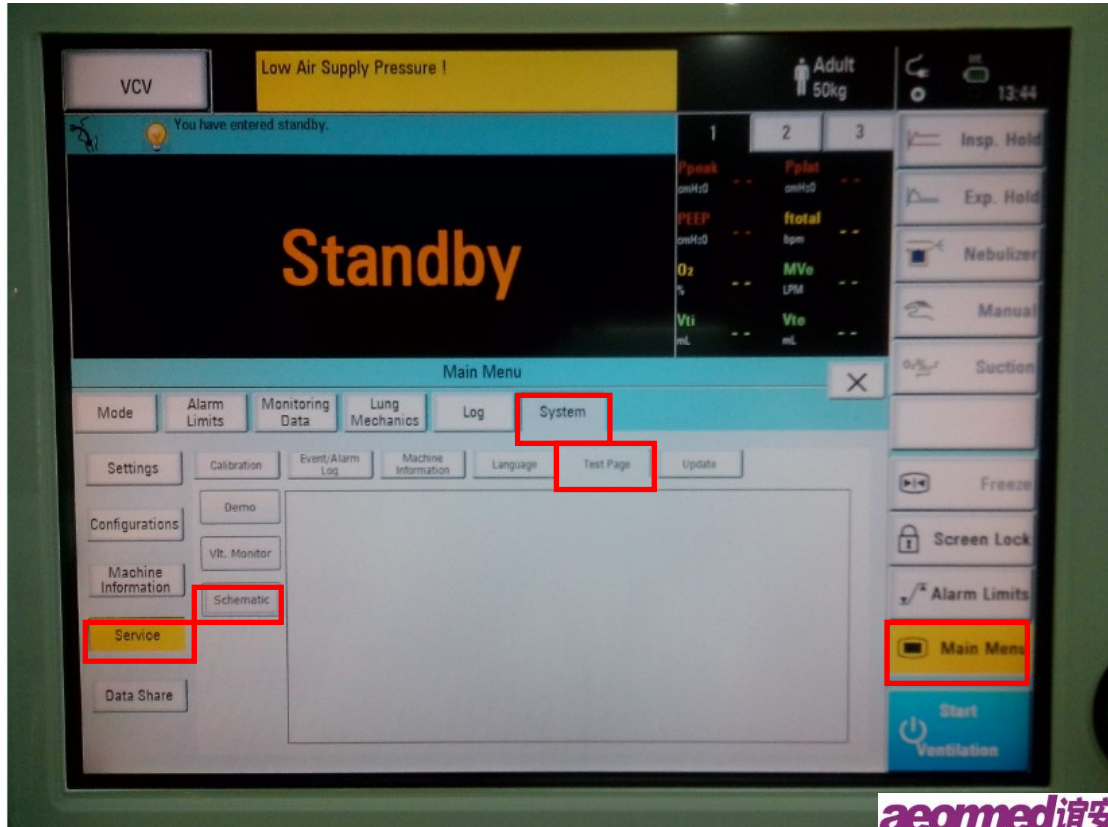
VCV

Low Air Supply Pressure !

Adult
50kg

13:44

You have entered standby.

1 2 3

Ppeak
cmH₂O
- -

Pplat
cmH₂O
- -

PEEP
cmH₂O
- -

ftotal
bpm
- -

O₂
%
- -

MVe
LPM
- -

Vti
mL
- -

Vte
mL
- -

Standby

Insp. Hold

Exp. Hold

Nebulizer

Manual

Suction

Main Menu

Mode

Alarm Limits

Monitoring Data

Lung Mechanics

Log

System

Settings

Calibration

Event/Alarm Log

Machine Information

Language

Test Page

Update

Demo

Configurations

Vlt. Monitor

Machine Information

Schematic

Service

Data Share

Freeze

Screen Lock

Alarm Limits

Main Menu

Start Ventilation

aeonmed谊安